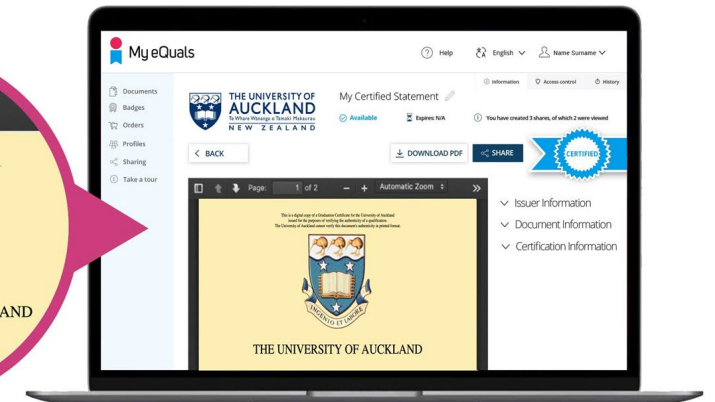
AND

My eQuals

Help English Name Surname

Documents
Badges
Orders
Profiles
Sharing
Take a tour

THE UNIVERSITY OF AUCKLAND
Te Whare Wānanga o Tāmaki Makaurau
NEW ZEALAND

My Certified Statement

Available

Expires: N/A

Information Access control History

You have created 3 shares, of which 2 were viewed

CERTIFIED

< BACK

DOWNLOAD PDF

SHARE

Page: 1 of 2 − + Automatic Zoom

This is a digital copy of a Graduation Certificate for the University of Auckland issued for the purposes of verifying the authenticity of a qualification. The University of Auckland cannot verify this document's authenticity in printed format.

INGENIO ET LABORE

THE UNIVERSITY OF AUCKLAND

Issuer Information
Document Information
Certification Information